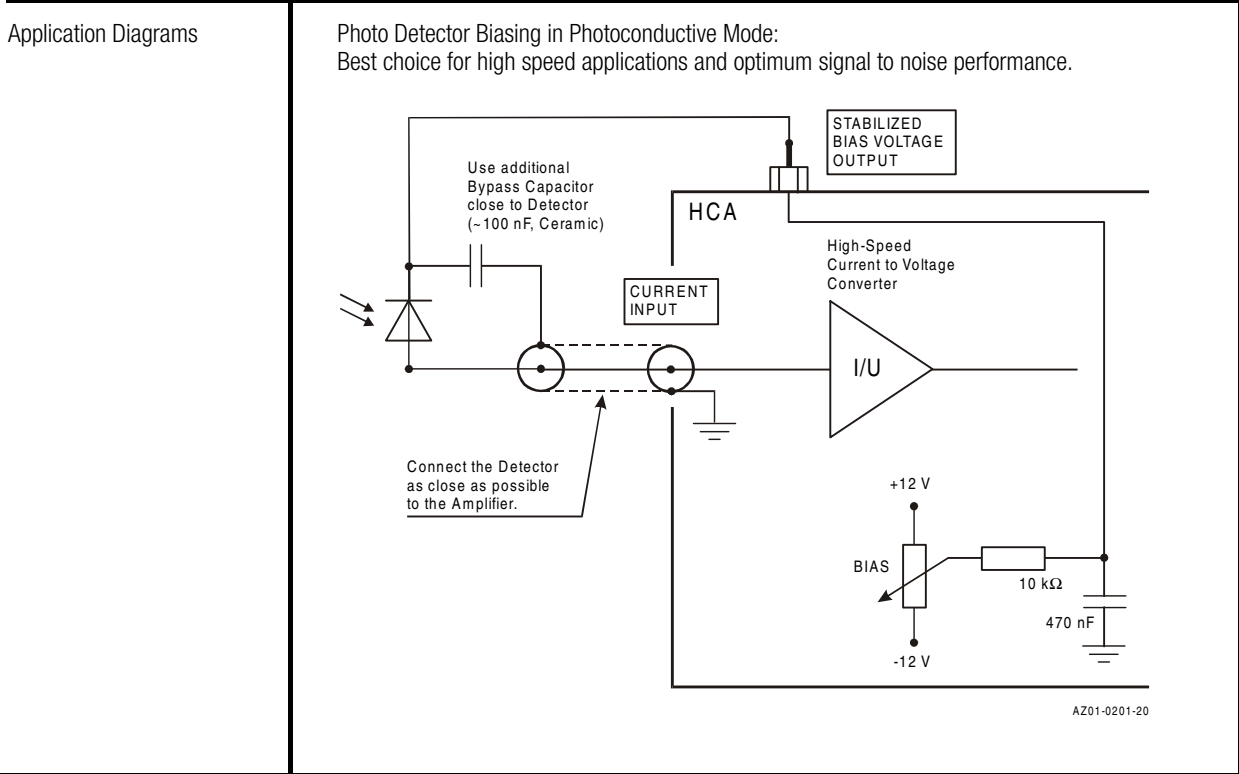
Application Diagrams

Photo Detector Biasing in Photoconductive Mode:
Best choice for high speed applications and optimum signal to noise performance.

STABILIZED BIAS VOLTAGE OUTPUT

Use additional Bypass Capacitor close to Detector (~100 nF, Ceramic)

HCA

High-Speed Current to Voltage Converter

CURRENT INPUT

I/U

Connect the Detector as close as possible to the Amplifier.

+12 V

BIAS

10 kΩ

470 nF

-12 V

AZ01-0201-20